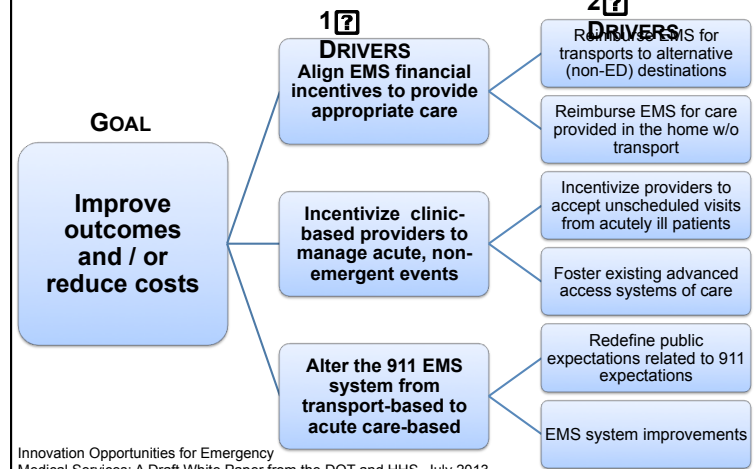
GOAL

Improve outcomes and / or reduce costs

1? DRIVERS

Align EMS financial incentives to provide appropriate care

Incentivize clinic-based providers to manage acute, non-emergent events

Alter the 911 EMS system from transport-based to acute care-based

2? DRIVERS

Reimburse EMS for transports to alternative (non-ED) destinations

Reimburse EMS for care provided in the home w/o transport

Incentivize providers to accept unscheduled visits from acutely ill patients

Foster existing advanced access systems of care

Redefine public expectations related to 911 expectations

EMS system improvements

Innovation Opportunities for Emergency Medical Services: A Draft White Paper from the DOT and HHS, July 2013